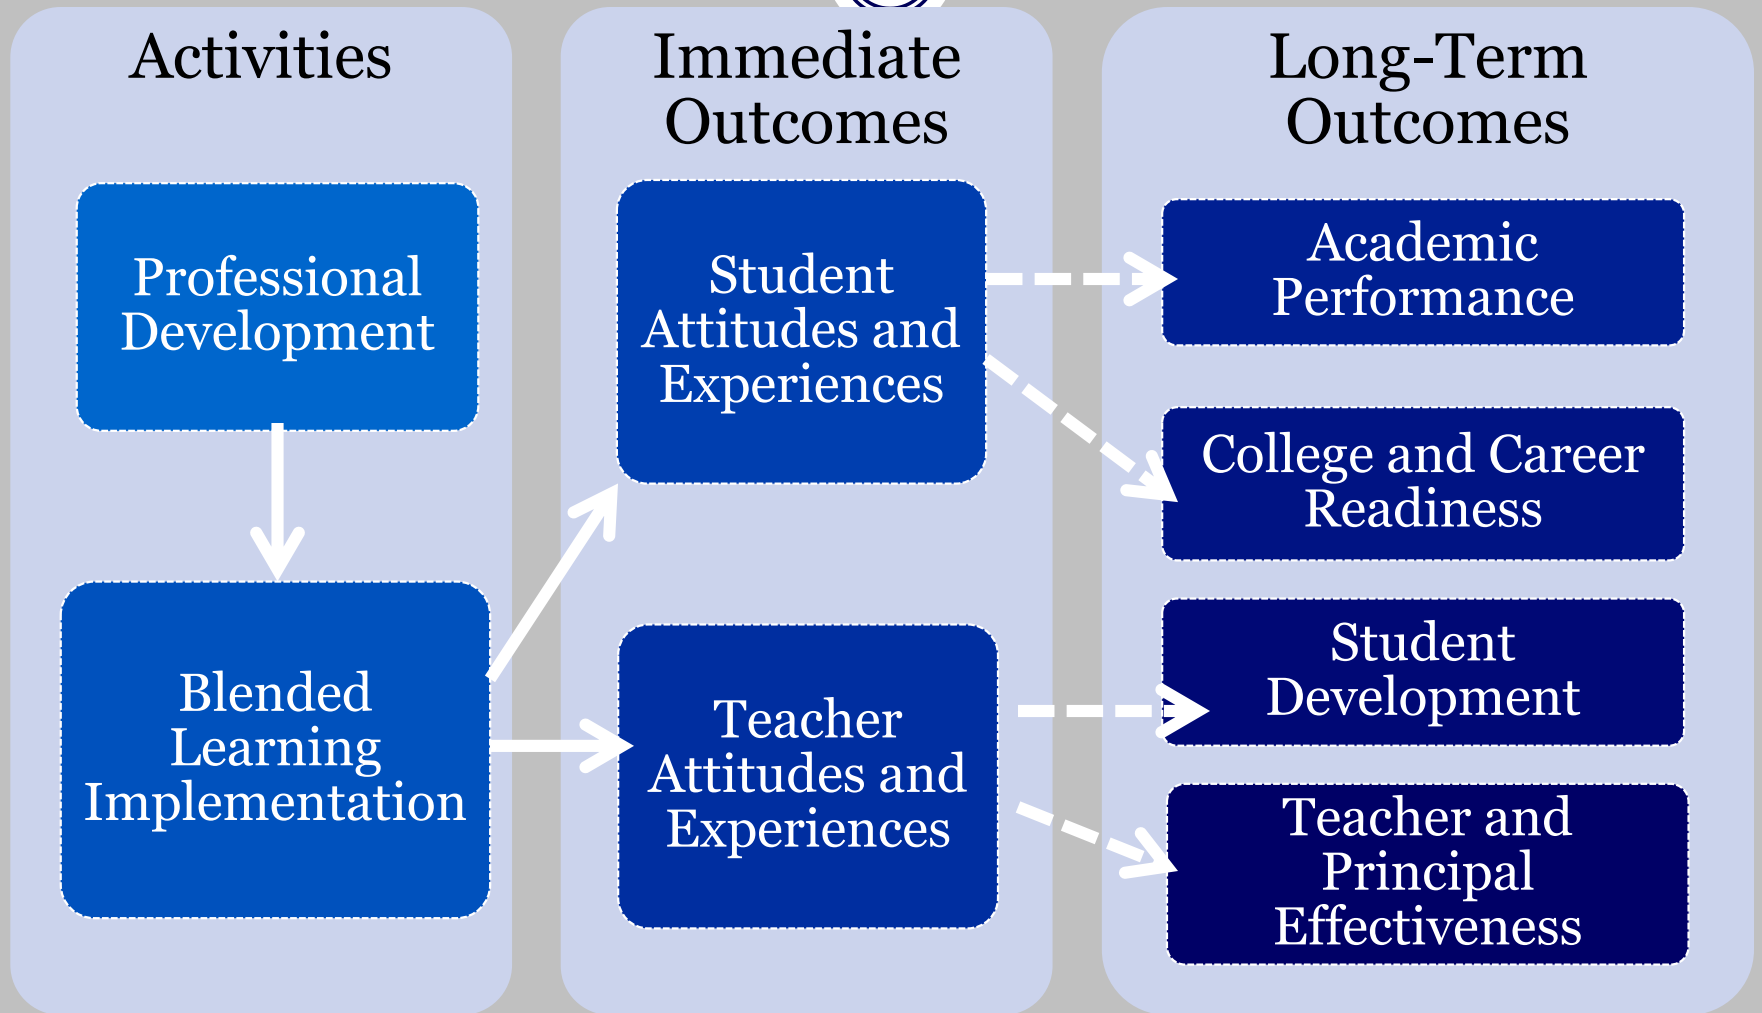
Activities

Professional Development

Blended Learning Implementation

Immediate Outcomes

Student Attitudes and Experiences

Teacher Attitudes and Experiences

Long-Term Outcomes

Academic Performance

College and Career Readiness

Student Development

Teacher and Principal Effectiveness